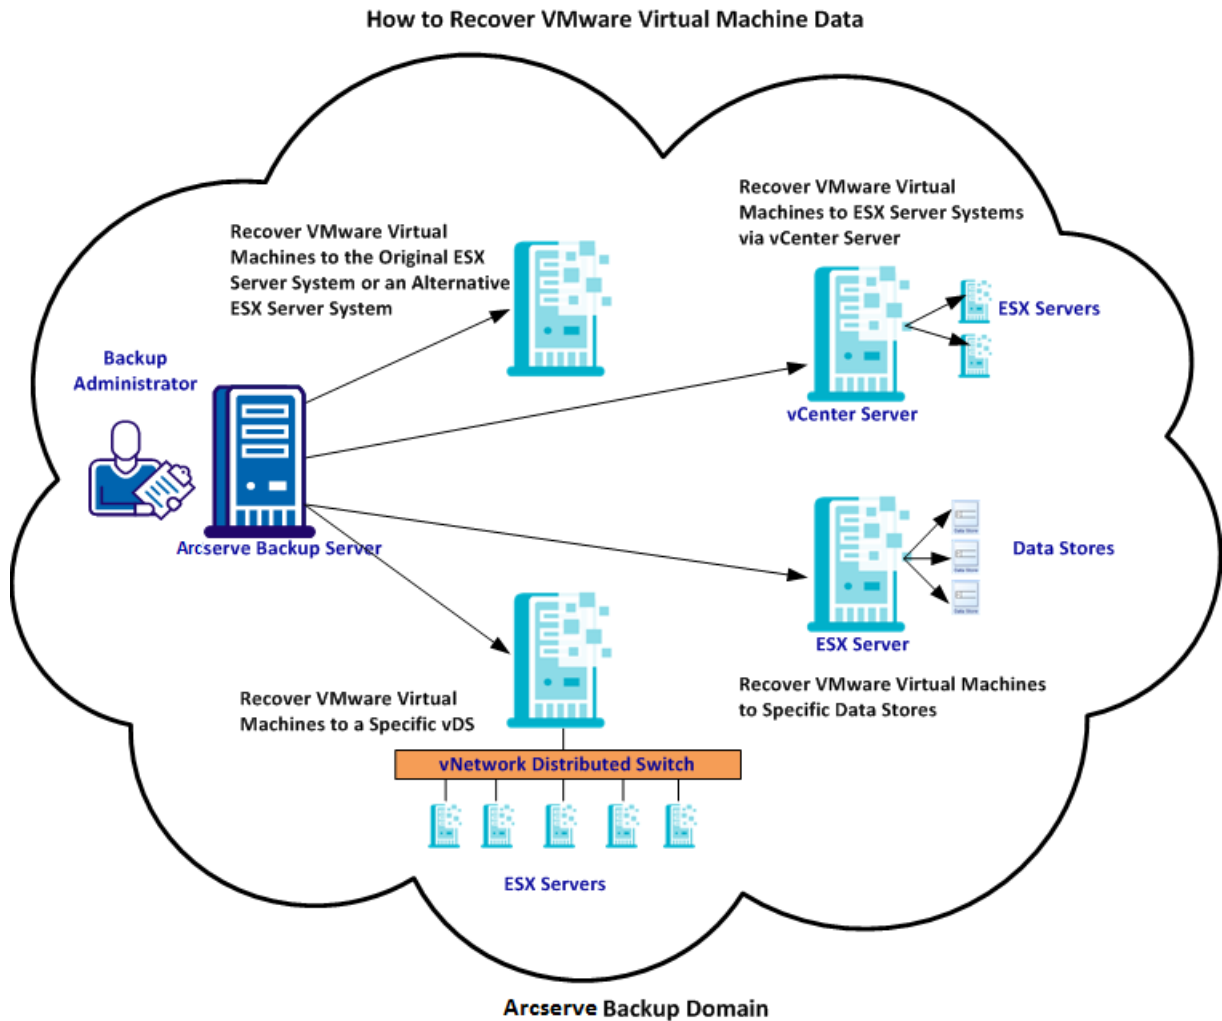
How to Recover VMware Virtual Machine Data

Recover VMware Virtual Machines to the Original ESX Server System or an Alternative ESX Server System

Recover VMware Virtual Machines to ESX Server Systems via vCenter Server

ESX Servers

vCenter Server

Backup Administrator

Arcserve Backup Server

Data Stores

ESX Server

Recover VMware Virtual Machines to Specific Data Stores

Recover VMware Virtual Machines to a Specific vDS

vNetwork Distributed Switch

ESX Servers

Arcserve Backup Domain